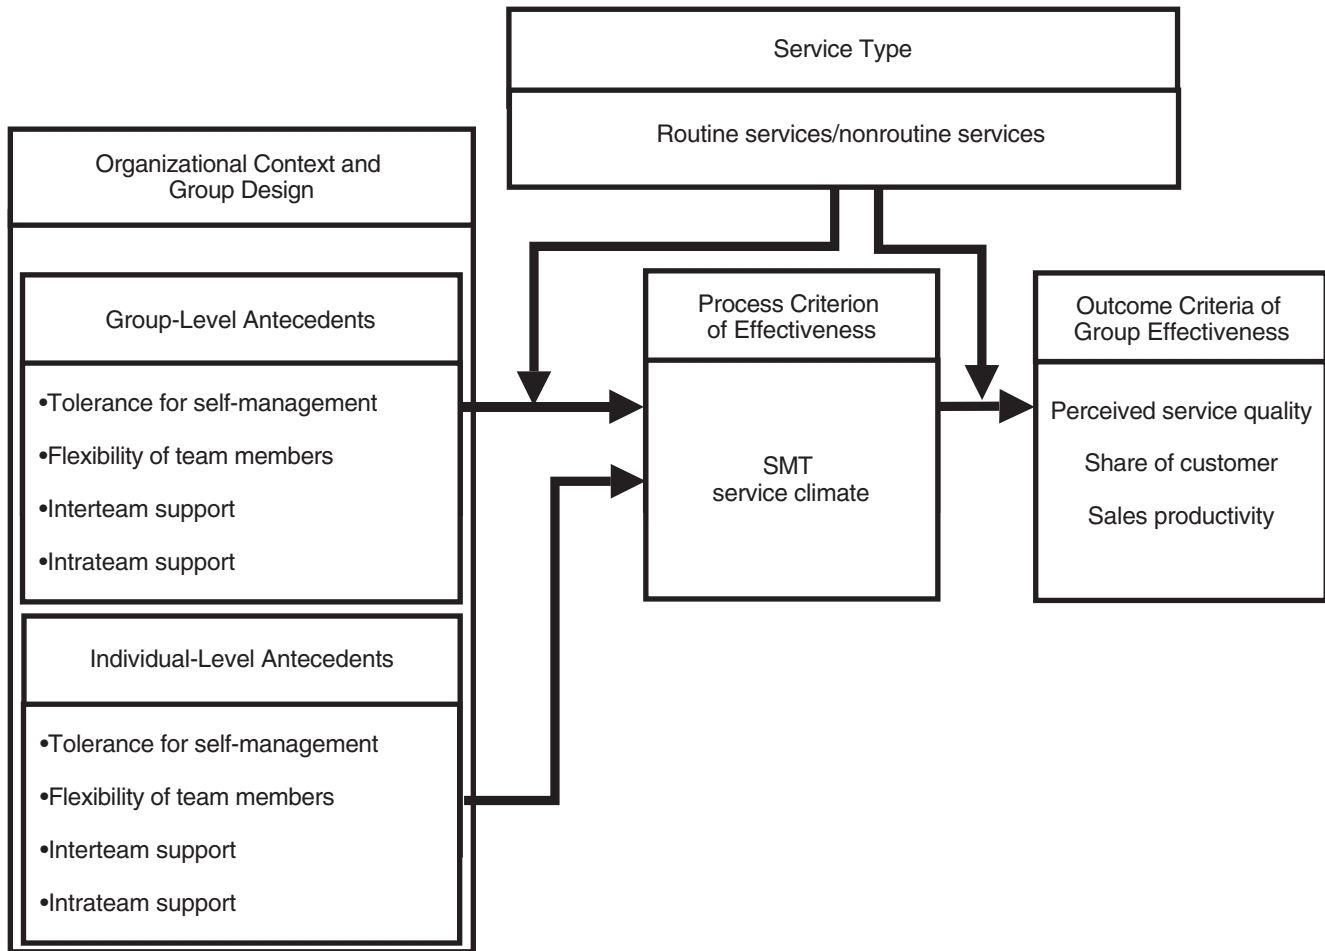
Service Type

Routine services/nonroutine services

Organizational Context and Group Design

Group-Level Antecedents

•Tolerance for self-management

•Flexibility of team members

•Interteam support

•Intrateam support

Individual-Level Antecedents

•Tolerance for self-management

•Flexibility of team members

•Interteam support

•Intrateam support

Process Criterion of Effectiveness

SMT service climate

Outcome Criteria of Group Effectiveness

Perceived service quality

Share of customer

Sales productivity